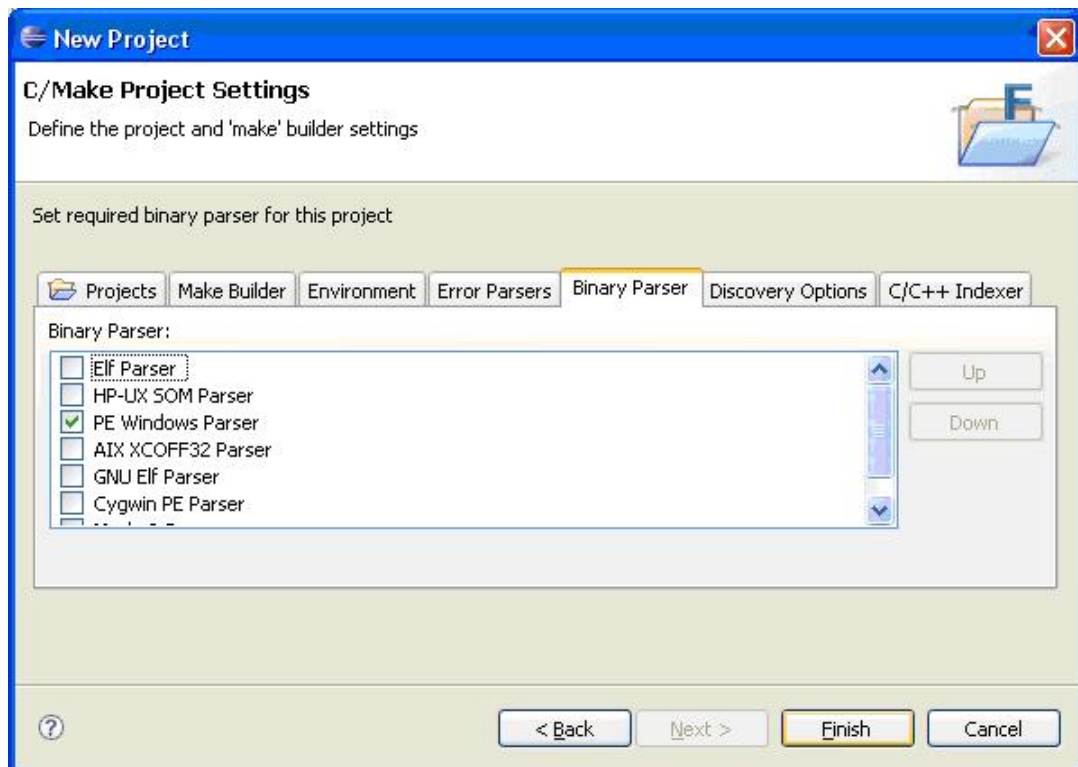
New Project

C/Make Project Settings

Define the project and 'make' builder settings

Set required binary parser for this project

Projects | Make Builder | Environment | Error Parsers | Binary Parser | Discovery Options | C/C++ Indexer

Binary Parser:

Elf Parser
HP-UX SOM Parser
PE Windows Parser
AIX XCOFF32 Parser
GNU Elf Parser
Cygwin PE Parser
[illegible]

Up
Down

< Back
Next >
Finish
Cancel